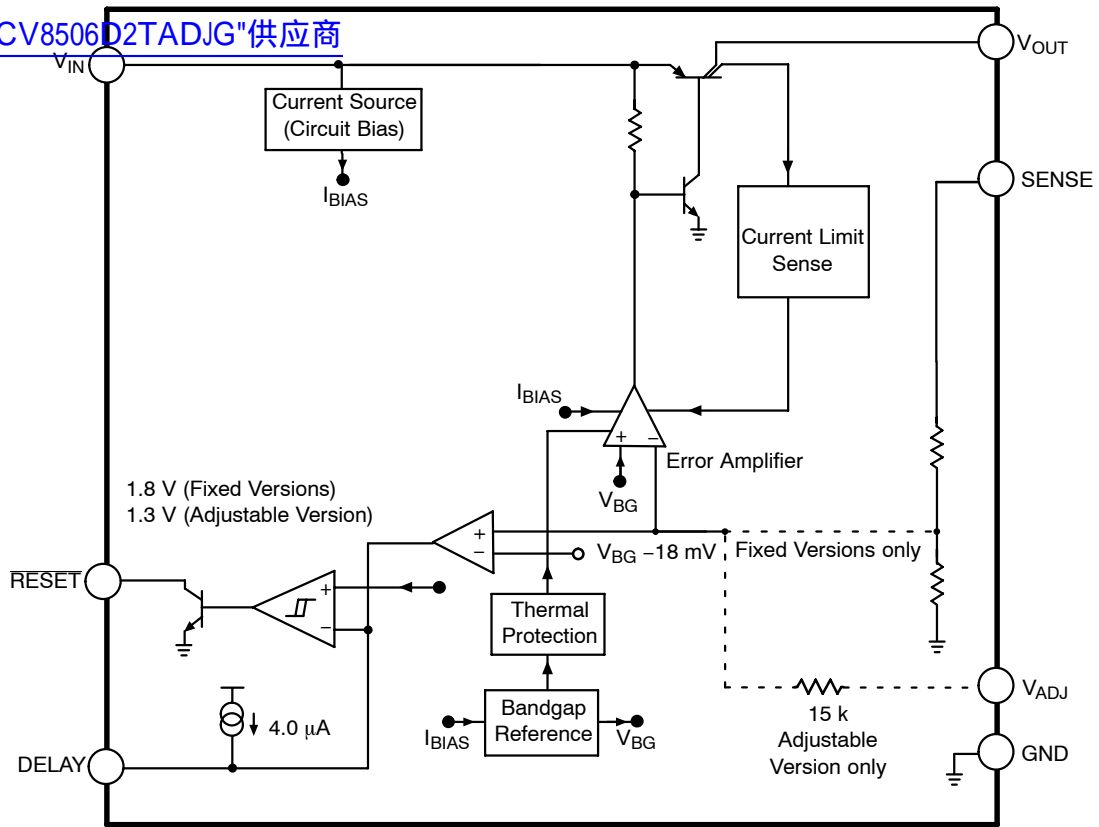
CV8506D2TADJG"供应商

$V_{IN}$

Current Source (Circuit Bias)

$I_{BIAS}$

$V_{OUT}$

SENSE

Current Limit Sense

$I_{BIAS}$

+ −

Error Amplifier

$V_{BG}$

1.8 V (Fixed Versions)
1.3 V (Adjustable Version)

+ −

$V_{BG}$ −18 mV

Fixed Versions only

$\overline{RESET}$

+ −

Thermal Protection

$V_{ADJ}$

4.0 μA

Bandgap Reference

$I_{BIAS}$

$V_{BG}$

15 k
Adjustable Version only

DELAY

GND